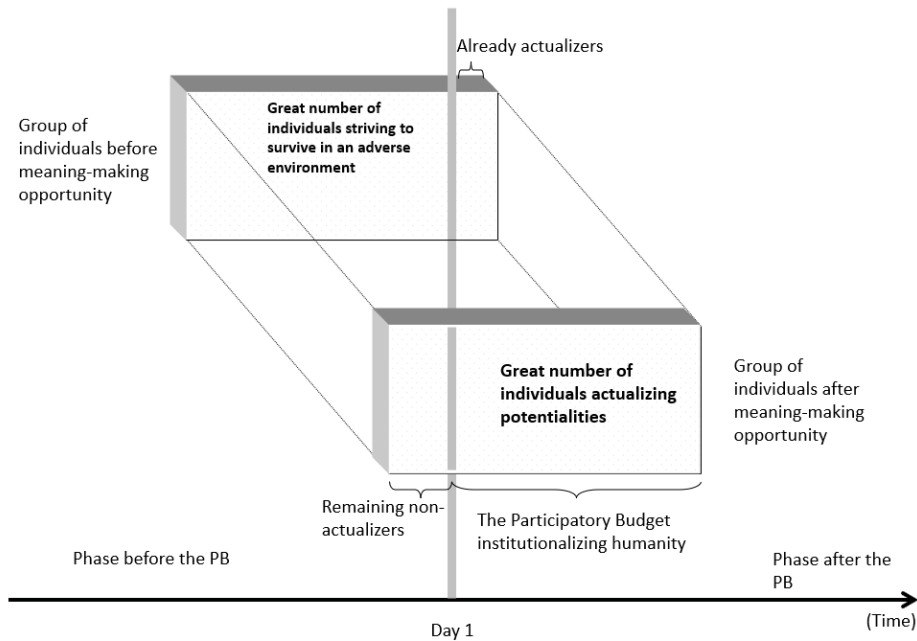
Already actualizers

Group of individuals before meaning-making opportunity

Great number of individuals striving to survive in an adverse environment

Great number of individuals actualizing potentialities

Group of individuals after meaning-making opportunity

Remaining non-actualizers

The Participatory Budget institutionalizing humanity

Phase before the PB

Phase after the PB

(Time)

Day 1